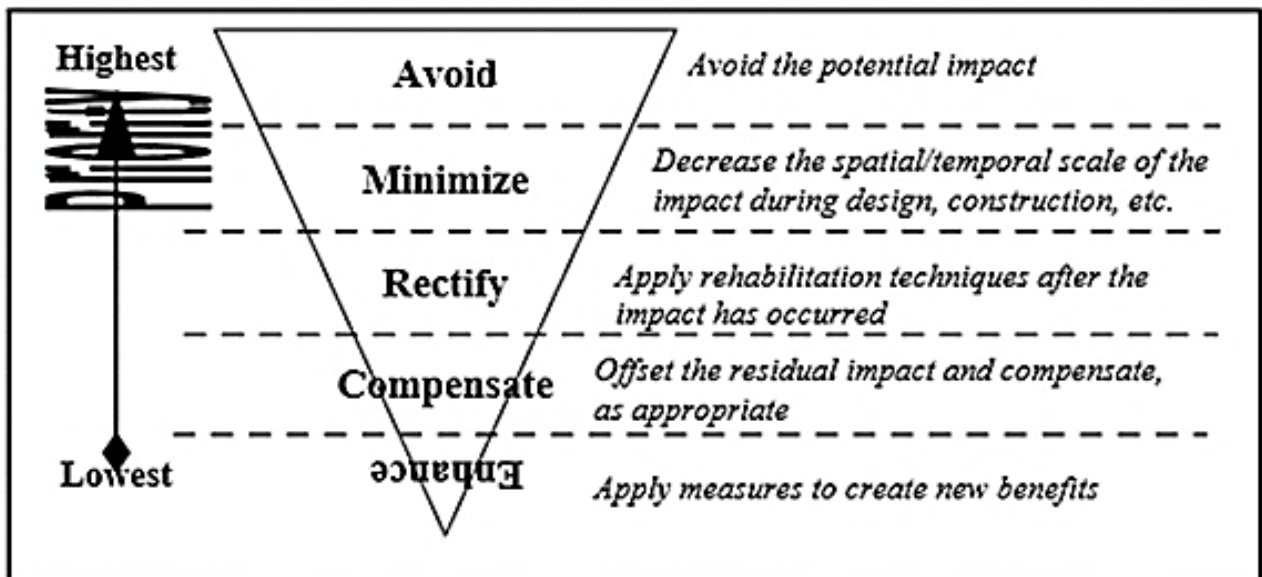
Highest

Avoid

Avoid the potential impact

Minimize

Decrease the spatial/temporal scale of the impact during design, construction, etc.

Rectify

Apply rehabilitation techniques after the impact has occurred

Compensate

Offset the residual impact and compensate, as appropriate

Lowest

Enhance

Apply measures to create new benefits